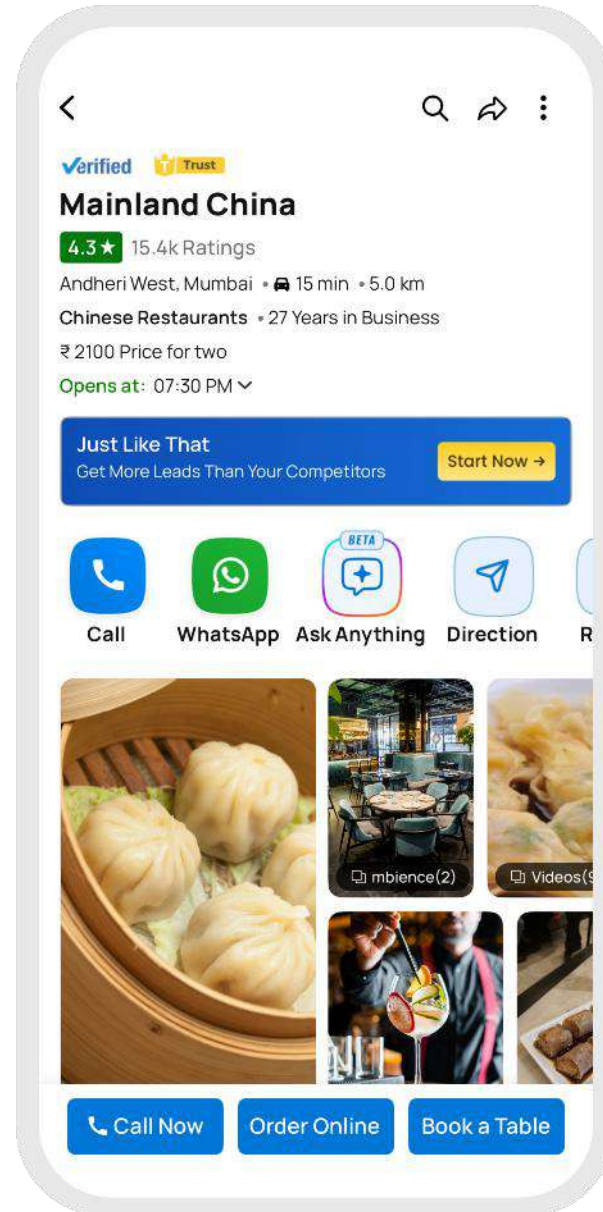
Verified Trust

Mainland China

4.3★ 15.4k Ratings

Andheri West, Mumbai • 15 min • 5.0 km

Chinese Restaurants • 27 Years in Business

₹2100 Price for two

Opens at: 07:30 PM

Just Like That
Get More Leads Than Your Competitors
Start Now →

Call WhatsApp BETA Ask Anything Direction R

mbience(2)
Videos(

Call Now Order Online Book a Table